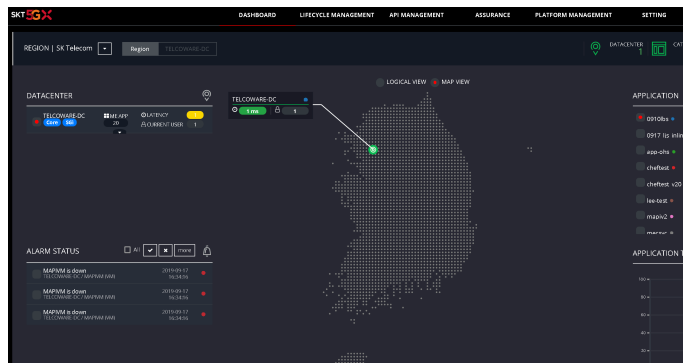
SKT 5GX

DASHBOARD LIFECYCLE MANAGEMENT API MANAGEMENT ASSURANCE PLATFORM MANAGEMENT SETTING

REGION | SK Telecom Region TELCOWARE-DC

DATACENTER 1 CAT

LOGICAL VIEW MAP VIEW

DATACENTER

TELCOWARE-DC Core 5G MEC APP 20 LATENCY CURRENT USER 1

TELCOWARE-DC 1 ms 1

APPLICATION

0910bs
0917 lis inline
app-ohs
cheftest
cheftest v20
lee-test
mapiv2
mecsvc

ALARM STATUS All more

MAPIVM is down TELCOWARE-DC / MAPIVM (VM) 2019-09-17 16:34:06

MAPIVM is down TELCOWARE-DC / MAPIVM (VM) 2019-09-17 16:34:06

MAPIVM is down TELCOWARE-DC / MAPIVM (VM) 2019-09-17 16:34:06

APPLICATION T

100
80
60
40
20
0